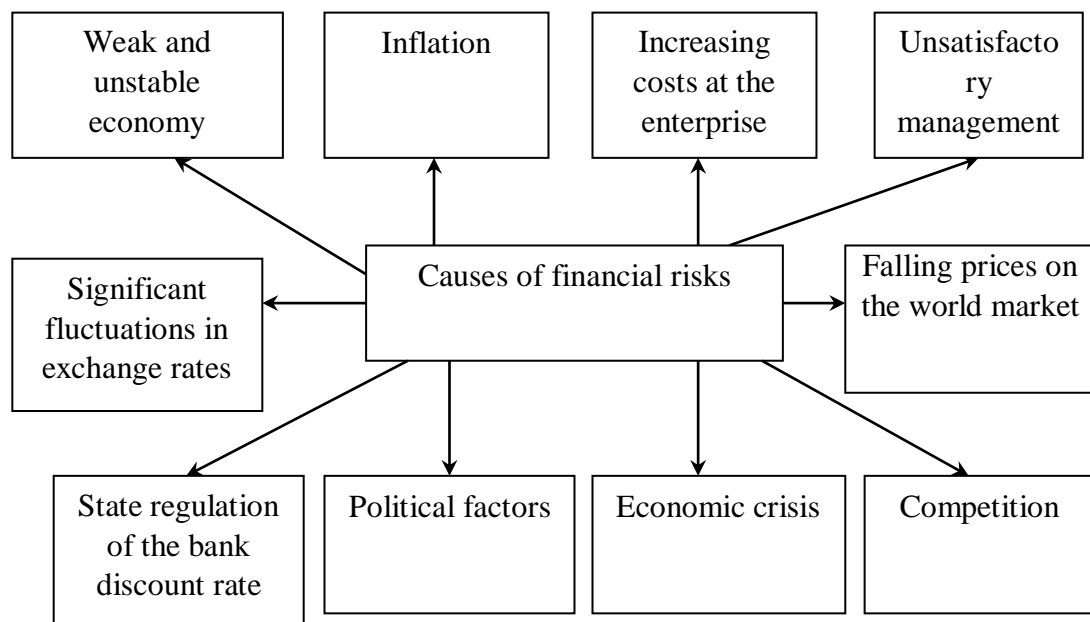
Weak and unstable economy

Inflation

Increasing costs at the enterprise

Unsatisfacto ry management

Significant fluctuations in exchange rates

Causes of financial risks

Falling prices on the world market

State regulation of the bank discount rate

Political factors

Economic crisis

Competition